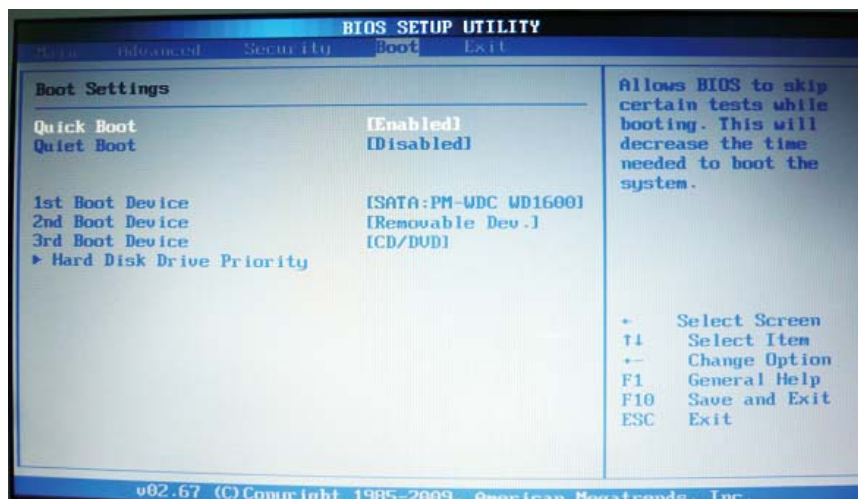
BIOS SETUP UTILITY

Main Advanced Security Boot Exit

Boot Settings

Quick Boot [Enabled]
Quiet Boot [Disabled]

1st Boot Device [SATA:PM-WDC WD1600]
2nd Boot Device [Removable Dev.]
3rd Boot Device [CD/DVD]
► Hard Disk Drive Priority

Allows BIOS to skip certain tests while booting. This will decrease the time needed to boot the system.

←→ Select Screen
↑↓ Select Item
+- Change Option
F1 General Help
F10 Save and Exit
ESC Exit

v02.67 (C)Copyright 1985-2009, American Megatrends, Inc.